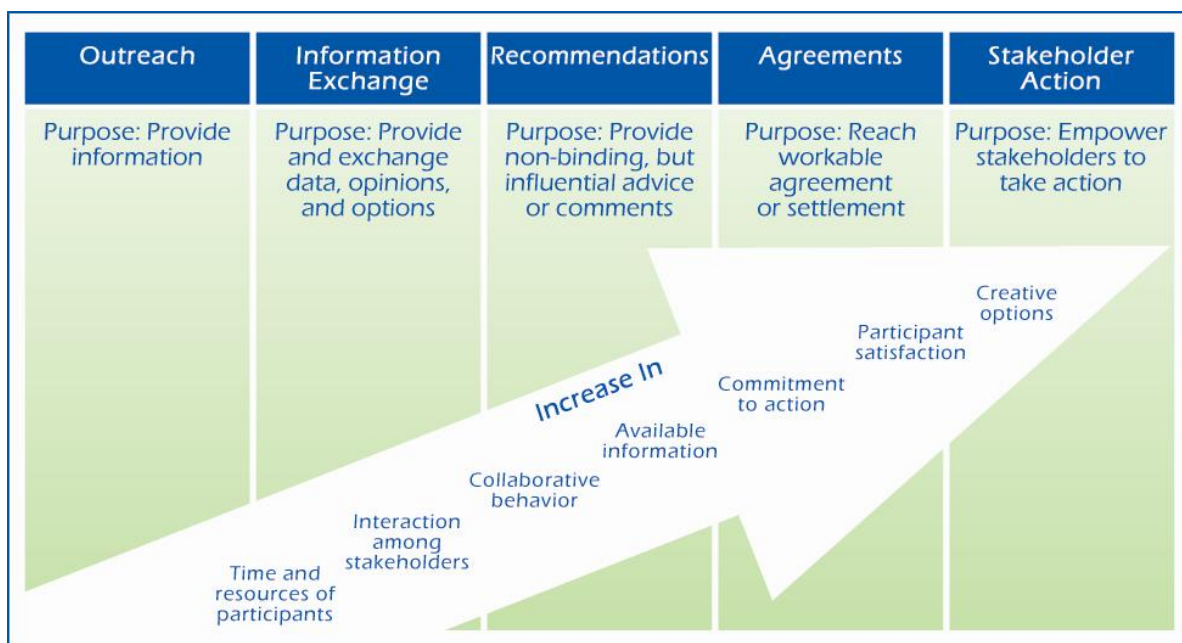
| Outreach | Information Exchange | Recommendations | Agreements | Stakeholder Action |
|---|---|---|---|---|
| Purpose: Provide information | Purpose: Provide and exchange data, opinions, and options | Purpose: Provide non-binding, but influential advice or comments | Purpose: Reach workable agreement or settlement | Purpose: Empower stakeholders to take action |

Increase In

Time and resources of participants

Interaction among stakeholders

Collaborative behavior

Available information

Commitment to action

Participant satisfaction

Creative options